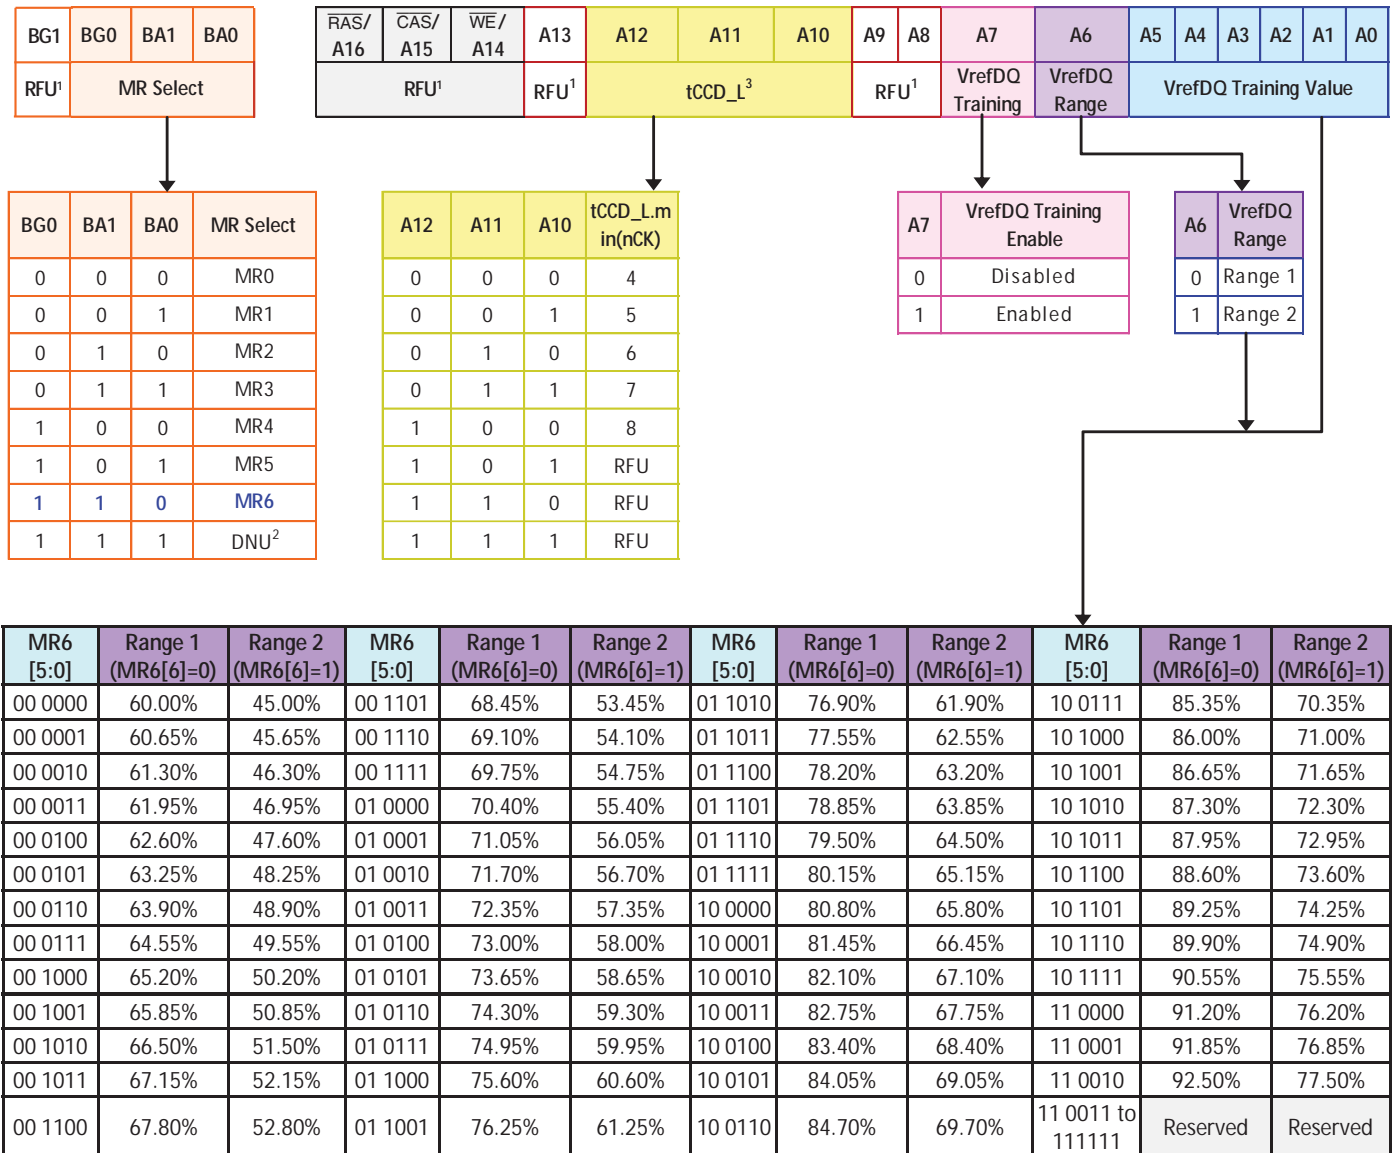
| BG1 | BG0 | BA1 | BA0 | $\overline{RAS}$/ A16 | $\overline{CAS}$/ A15 | $\overline{WE}$/ A14 | A13 | A12 | A11 | A10 | A9 | A8 | A7 | A6 | A5 | A4 | A3 | A2 | A1 | A0 |
|---|---|---|---|---|---|---|---|---|---|---|---|---|---|---|---|---|---|---|---|---|
| RFU$^1$ | MR Select | | | RFU$^1$ | | | RFU$^1$ | tCCD_L$^3$ | | | RFU$^1$ | | VrefDQ Training | VrefDQ Range | VrefDQ Training Value | | | | | |

| BG0 | BA1 | BA0 | MR Select |
|---|---|---|---|
| 0 | 0 | 0 | MR0 |
| 0 | 0 | 1 | MR1 |
| 0 | 1 | 0 | MR2 |
| 0 | 1 | 1 | MR3 |
| 1 | 0 | 0 | MR4 |
| 1 | 0 | 1 | MR5 |
| 1 | 1 | 0 | MR6 |
| 1 | 1 | 1 | DNU$^2$ |

| A12 | A11 | A10 | tCCD_L.m in(nCK) |
|---|---|---|---|
| 0 | 0 | 0 | 4 |
| 0 | 0 | 1 | 5 |
| 0 | 1 | 0 | 6 |
| 0 | 1 | 1 | 7 |
| 1 | 0 | 0 | 8 |
| 1 | 0 | 1 | RFU |
| 1 | 1 | 0 | RFU |
| 1 | 1 | 1 | RFU |

| A7 | VrefDQ Training Enable |
|---|---|
| 0 | Disabled |
| 1 | Enabled |

| A6 | VrefDQ Range |
|---|---|
| 0 | Range 1 |
| 1 | Range 2 |

| MR6 [5:0] | Range 1 (MR6[6]=0) | Range 2 (MR6[6]=1) | MR6 [5:0] | Range 1 (MR6[6]=0) | Range 2 (MR6[6]=1) | MR6 [5:0] | Range 1 (MR6[6]=0) | Range 2 (MR6[6]=1) | MR6 [5:0] | Range 1 (MR6[6]=0) | Range 2 (MR6[6]=1) |
|---|---|---|---|---|---|---|---|---|---|---|---|
| 00 0000 | 60.00% | 45.00% | 00 1101 | 68.45% | 53.45% | 01 1010 | 76.90% | 61.90% | 10 0111 | 85.35% | 70.35% |
| 00 0001 | 60.65% | 45.65% | 00 1110 | 69.10% | 54.10% | 01 1011 | 77.55% | 62.55% | 10 1000 | 86.00% | 71.00% |
| 00 0010 | 61.30% | 46.30% | 00 1111 | 69.75% | 54.75% | 01 1100 | 78.20% | 63.20% | 10 1001 | 86.65% | 71.65% |
| 00 0011 | 61.95% | 46.95% | 01 0000 | 70.40% | 55.40% | 01 1101 | 78.85% | 63.85% | 10 1010 | 87.30% | 72.30% |
| 00 0100 | 62.60% | 47.60% | 01 0001 | 71.05% | 56.05% | 01 1110 | 79.50% | 64.50% | 10 1011 | 87.95% | 72.95% |
| 00 0101 | 63.25% | 48.25% | 01 0010 | 71.70% | 56.70% | 01 1111 | 80.15% | 65.15% | 10 1100 | 88.60% | 73.60% |
| 00 0110 | 63.90% | 48.90% | 01 0011 | 72.35% | 57.35% | 10 0000 | 80.80% | 65.80% | 10 1101 | 89.25% | 74.25% |
| 00 0111 | 64.55% | 49.55% | 01 0100 | 73.00% | 58.00% | 10 0001 | 81.45% | 66.45% | 10 1110 | 89.90% | 74.90% |
| 00 1000 | 65.20% | 50.20% | 01 0101 | 73.65% | 58.65% | 10 0010 | 82.10% | 67.10% | 10 1111 | 90.55% | 75.55% |
| 00 1001 | 65.85% | 50.85% | 01 0110 | 74.30% | 59.30% | 10 0011 | 82.75% | 67.75% | 11 0000 | 91.20% | 76.20% |
| 00 1010 | 66.50% | 51.50% | 01 0111 | 74.95% | 59.95% | 10 0100 | 83.40% | 68.40% | 11 0001 | 91.85% | 76.85% |
| 00 1011 | 67.15% | 52.15% | 01 1000 | 75.60% | 60.60% | 10 0101 | 84.05% | 69.05% | 11 0010 | 92.50% | 77.50% |
| 00 1100 | 67.80% | 52.80% | 01 1001 | 76.25% | 61.25% | 10 0110 | 84.70% | 69.70% | 11 0011 to 111111 | Reserved | Reserved |